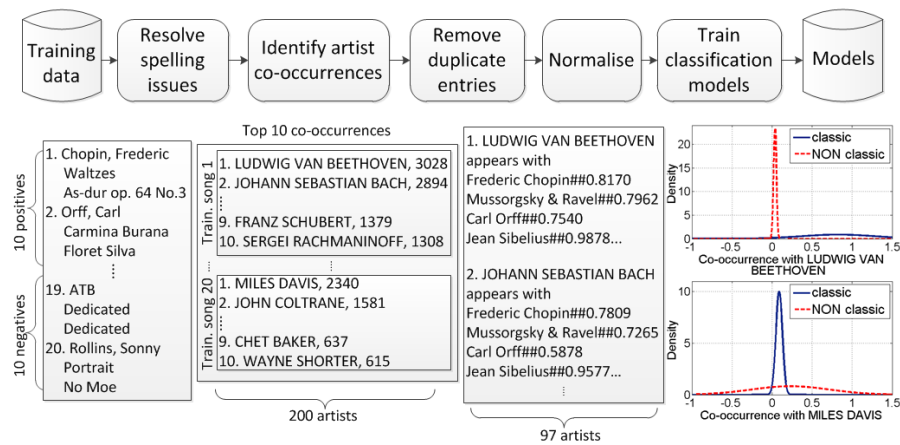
Training data

Resolve spelling issues

Identify artist co-occurrences

Remove duplicate entries

Normalise

Train classification models

Models

10 positives

1. Chopin, Frederic
Waltzes
As-dur op. 64 No.3
2. Orff, Carl
Carmina Burana
Floret Silva
⋮

10 negatives

19. ATB
Dedicated
Dedicated
20. Rollins, Sonny
Portrait
No Moe

Top 10 co-occurrences

Train. song 1

1. LUDWIG VAN BEETHOVEN, 3028
2. JOHANN SEBASTIAN BACH, 2894
⋮
9. FRANZ SCHUBERT, 1379
10. SERGEI RACHMANINOFF, 1308

⋮

Train. song 20

1. MILES DAVIS, 2340
2. JOHN COLTRANE, 1581
⋮
9. CHET BAKER, 637
10. WAYNE SHORTER, 615

200 artists

1. LUDWIG VAN BEETHOVEN appears with
Frederic Chopin##0.8170
Mussorgsky & Ravel##0.7962
Carl Orff##0.7540
Jean Sibelius##0.9878...

2. JOHANN SEBASTIAN BACH appears with
Frederic Chopin##0.7809
Mussorgsky & Ravel##0.7265
Carl Orff##0.5878
Jean Sibelius##0.9577...

97 artists

classic
NON classic
Density
20
10
0
-1
-0.5
0
0.5
1
1.5
Co-occurrence with LUDWIG VAN BEETHOVEN

classic
NON classic
Density
10
5
0
-1
-0.5
0
0.5
1
1.5
Co-occurrence with MILES DAVIS